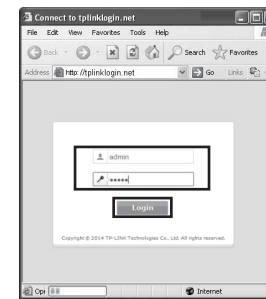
Connect to tplinklogin.net

File Edit View Favorites Tools Help

Back Search Favorites

Address http://tplinklogin.net Go Links

admin

•••••

Login

Copyright © 2014 TP-LINK Technologies Co., Ltd. All rights reserved.

Opt

Internet